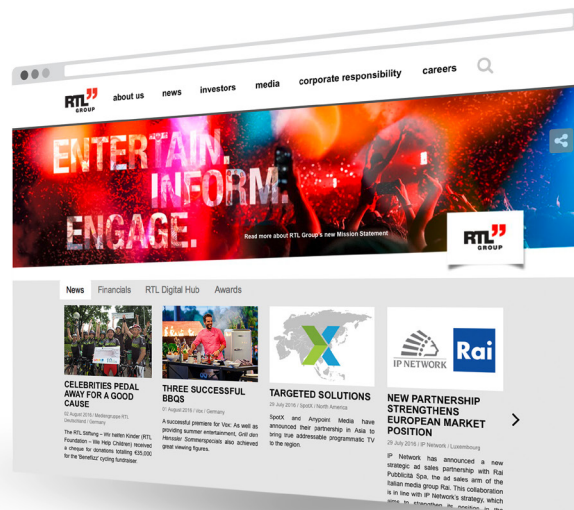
RTL GROUP

about us news investors media corporate responsibility careers

ENTERTAIN. INFORM. ENGAGE.

Read more about RTL Group's new Mission Statement

RTL GROUP

News Financials RTL Digital Hub Awards

CELEBRITIES PEDAL AWAY FOR A GOOD CAUSE

02 August 2016 | Mediengruppe RTL Deutschland | Germany

The RTL Stiftung – Wir helfen Kindern (RTL Foundation – We Help Children) received a cheque for donations totalling €35,000 for the 'Benefizz' cycling fundraiser.

THREE SUCCESSFUL BBQS

01 August 2016 | Vox | Germany

A successful premiere for Vox: As well as providing summer entertainment, Grill den Henssler Sommerspecials also achieved great viewing figures.

TARGETED SOLUTIONS

29 July 2016 | SpotX | North America

SpotX and Amypoint Media have announced their partnership in Asia to bring true addressable programmatic TV to the region.

IP NETWORK Rai

NEW PARTNERSHIP STRENGTHENS EUROPEAN MARKET POSITION

29 July 2016 | IP Network | Luxembourg

IP Network has announced a new strategic ad sales partnership with Rai Pubblicità Spa, the ad sales arm of the Italian media group Rai. This collaboration is in line with IP Network's strategy, which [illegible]